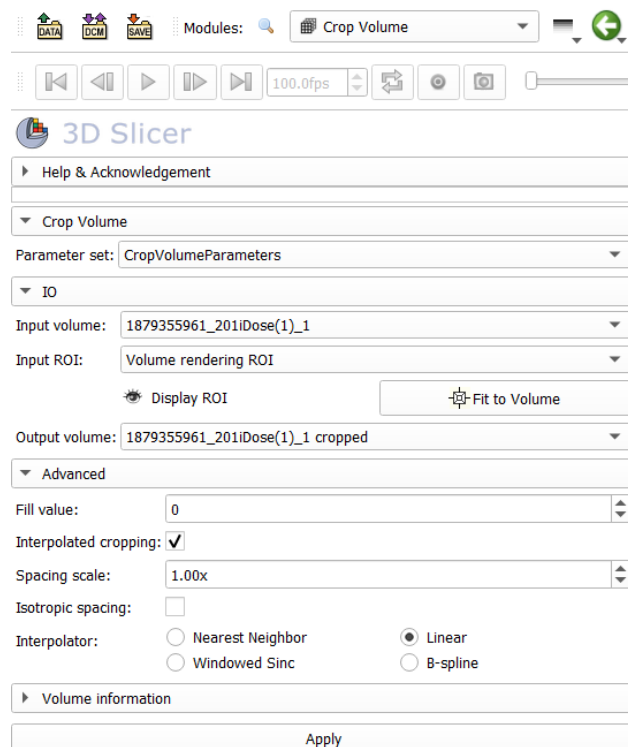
DATA DCM SAVE Modules: Crop Volume

100.0fps

3D Slicer

Help & Acknowledgement

Crop Volume

Parameter set: CropVolumeParameters

IO

Input volume: 1879355961_201iDose(1)_1

Input ROI: Volume rendering ROI

Display ROI

Fit to Volume

Output volume: 1879355961_201iDose(1)_1 cropped

Advanced

Fill value: 0

Interpolated cropping: ✓

Spacing scale: 1.00x

Isotropic spacing:

Interpolator: Nearest Neighbor Linear Windowed Sinc B-spline

Volume information

Apply